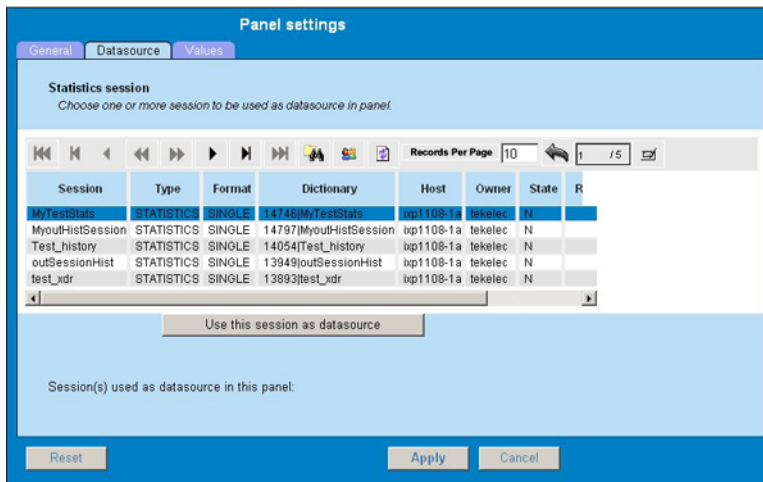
Panel settings

General | Datasource | Values

Statistics session
Choose one or more session to be used as datasource in panel.

Records Per Page 10 | 1 /5

| Session | Type | Format | Dictionary | Host | Owner | State | R |
|---|---|---|---|---|---|---|---|
| MyTestStats | STATISTICS | SINGLE | 14746\|MyTestStats | ixp1108-1a | tekelec | N | |
| MyoutHistSession | STATISTICS | SINGLE | 14797\|MyoutHistSession | ixp1108-1a | tekelec | N | |
| Test_history | STATISTICS | SINGLE | 14054\|Test_history | ixp1108-1a | tekelec | N | |
| outSessionHist | STATISTICS | SINGLE | 13949\|outSessionHist | ixp1108-1a | tekelec | N | |
| test_xdr | STATISTICS | SINGLE | 13893\|test_xdr | ixp1108-1a | tekelec | N | |

Use this session as datasource

Session(s) used as datasource in this panel:

Reset | Apply | Cancel